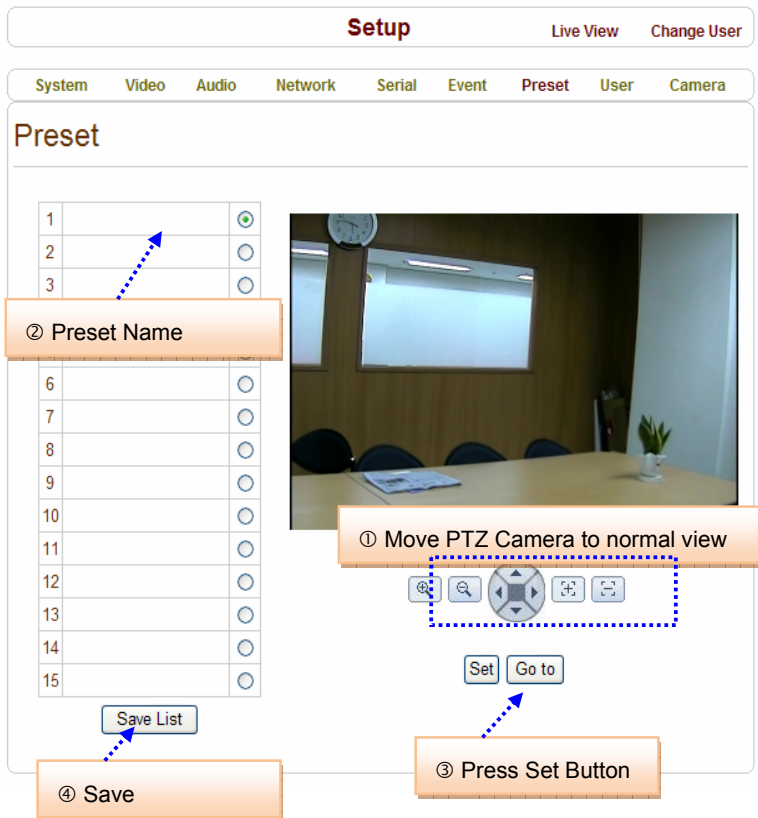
Setup

Live View Change User

System Video Audio Network Serial Event Preset User Camera

Preset

| 1 | | |
|---|---|---|
| 2 | | |
| 3 | | |
| 6 | | |
| 7 | | |
| 8 | | |
| 9 | | |
| 10 | | |
| 11 | | |
| 12 | | |
| 13 | | |
| 14 | | |
| 15 | | |

② Preset Name

① Move PTZ Camera to normal view

Set Go to

Save List

④ Save

③ Press Set Button